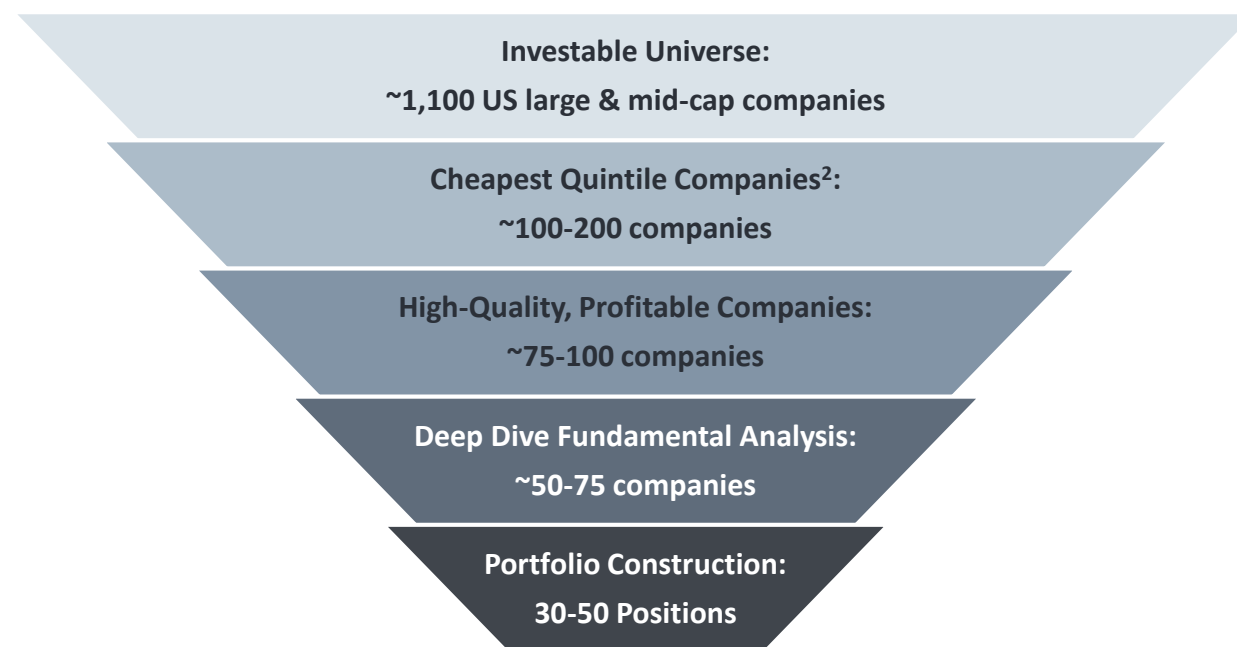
Investable Universe:
~1,100 US large & mid-cap companies

Cheapest Quintile Companies$^2$:
~100-200 companies

High-Quality, Profitable Companies:
~75-100 companies

Deep Dive Fundamental Analysis:
~50-75 companies

Portfolio Construction:
30-50 Positions